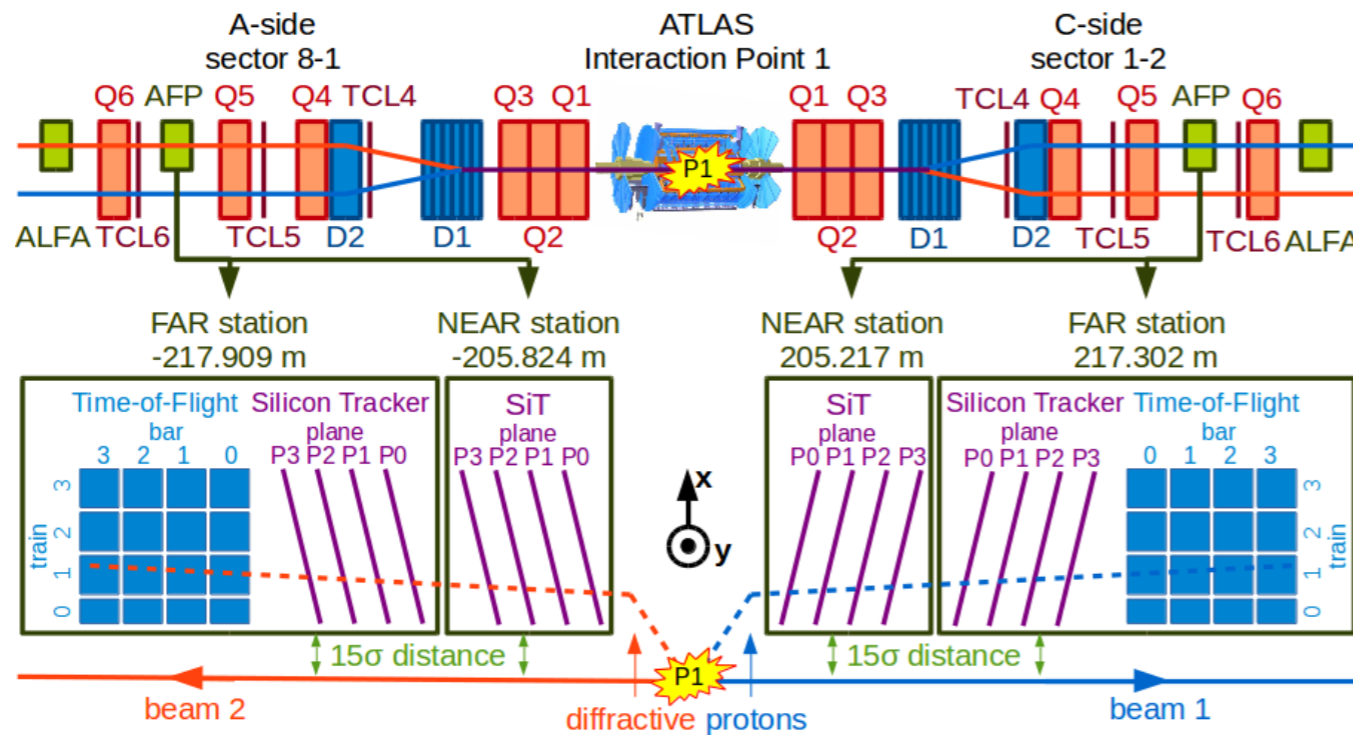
A-side
sector 8-1

ATLAS
Interaction Point 1

C-side
sector 1-2

Q6 AFP Q5 Q4 TCL4 Q3 Q1 Q1 Q3 TCL4 Q4 Q5 AFP Q6

P1

ALFA TCL6 TCL5 D2 D1 Q2 Q2 D1 D2 TCL5 TCL6 ALFA

FAR station
-217.909 m

NEAR station
-205.824 m

NEAR station
205.217 m

FAR station
217.302 m

Time-of-Flight
bar
3 2 1 0

train
3 2 1 0

Silicon Tracker
plane
P3 P2 P1 P0

SiT
plane
P3 P2 P1 P0

x
y

SiT
plane
P0 P1 P2 P3

Silicon Tracker
plane
P0 P1 P2 P3

Time-of-Flight
bar
0 1 2 3

train
3 2 1 0

15σ distance

15σ distance

P1

beam 2

diffractive protons

beam 1